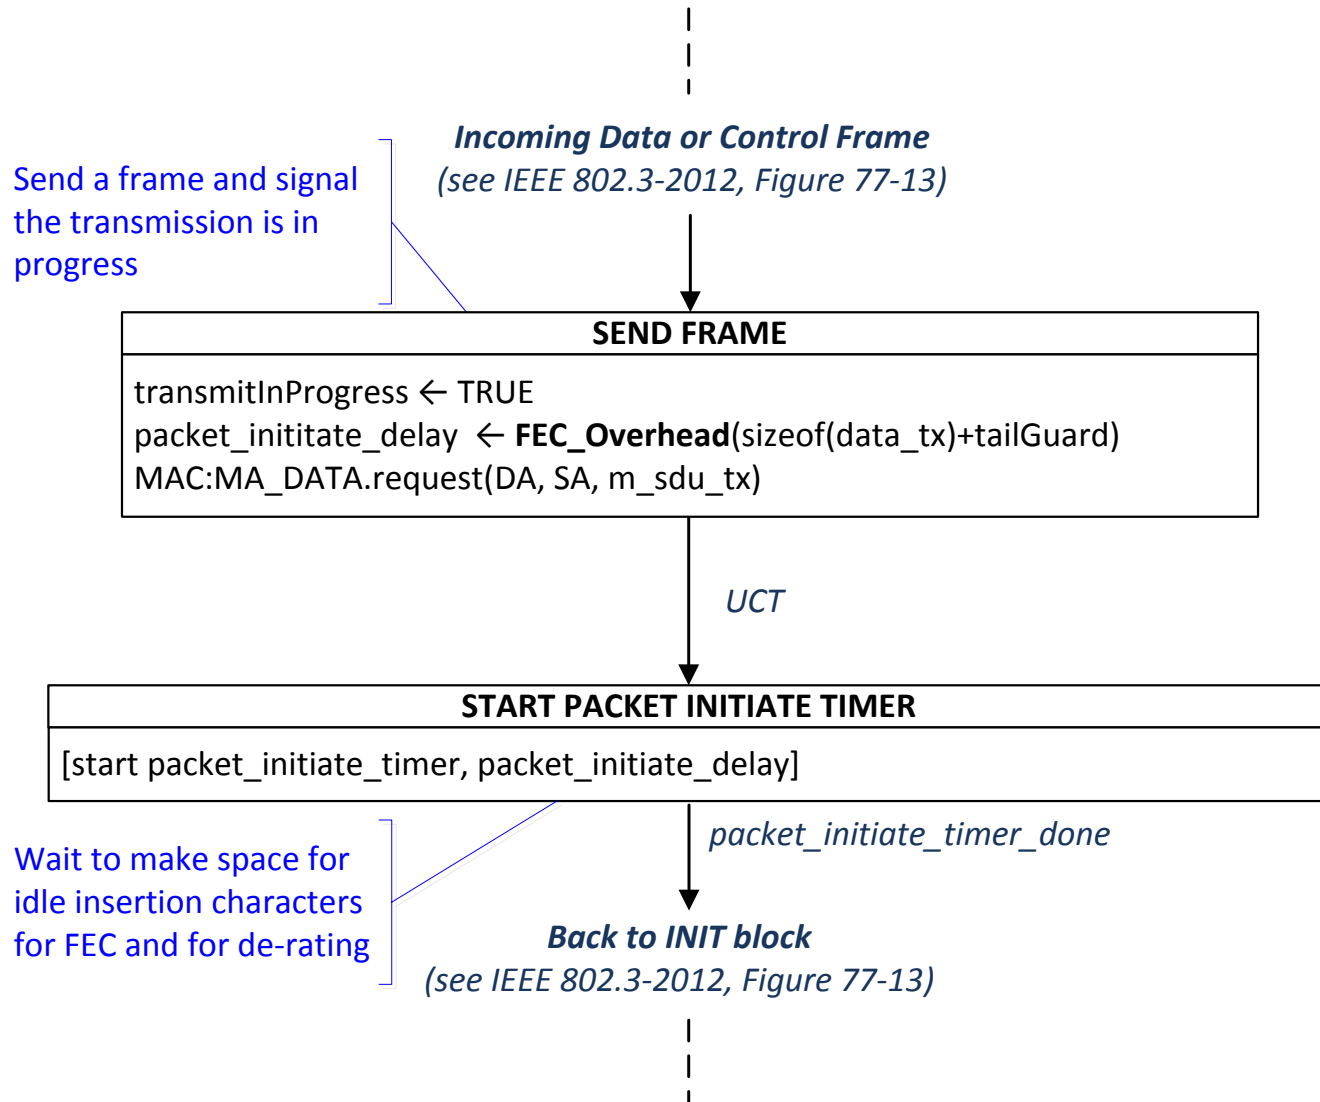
Incoming Data or Control Frame
(see IEEE 802.3-2012, Figure 77-13)

Send a frame and signal the transmission is in progress

SEND FRAME

transmitInProgress ← TRUE
packet_inititate_delay ← **FEC_Overhead**(sizeof(data_tx)+tailGuard)
MAC:MA_DATA.request(DA, SA, m_sdu_tx)

UCT

START PACKET INITIATE TIMER

[start packet_initiate_timer, packet_initiate_delay]

packet_initiate_timer_done

Wait to make space for idle insertion characters for FEC and for de-rating

Back to INIT block
(see IEEE 802.3-2012, Figure 77-13)